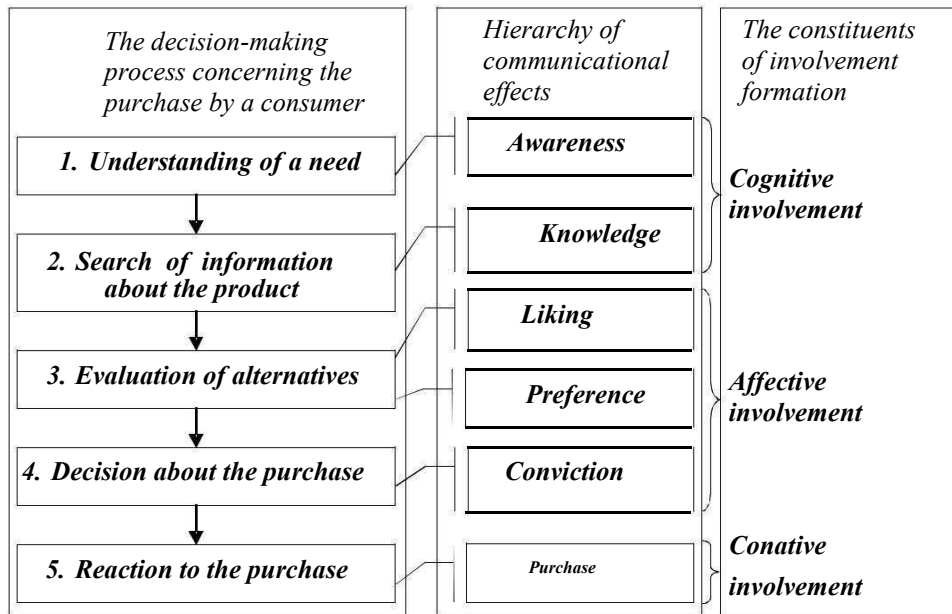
The decision-making process concerning the purchase by a consumer

1. Understanding of a need

2. Search of information about the product

3. Evaluation of alternatives

4. Decision about the purchase

5. Reaction to the purchase

Hierarchy of communicational effects

Awareness

Knowledge

Liking

Preference

Conviction

Purchase

The constituents of involvement formation

Cognitive involvement

Affective involvement

Conative involvement